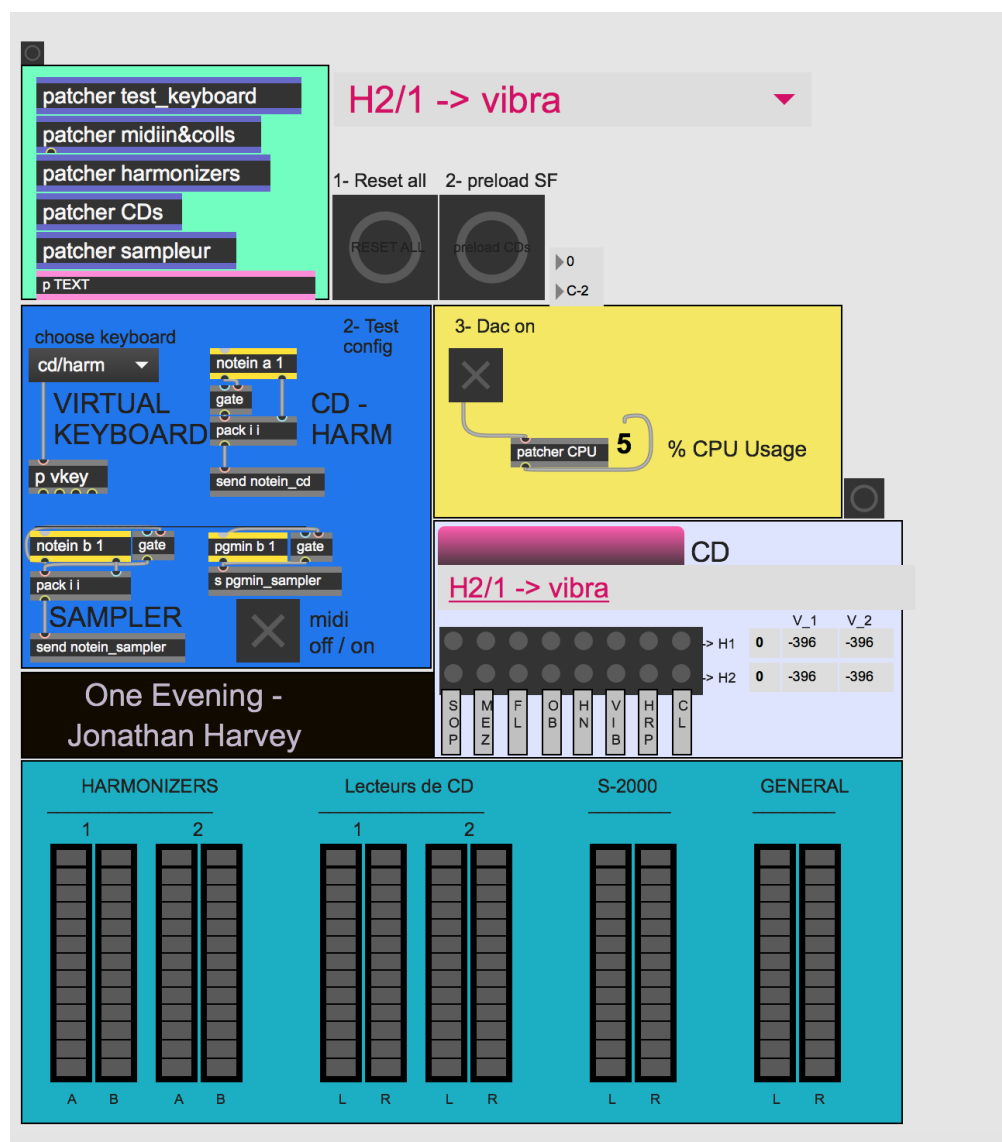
patcher test_keyboard
patcher midiin&colls
patcher harmonizers
patcher CDs
patcher sampleur
p TEXT

H2/1 -> vibra

1- Reset all
2- preload SF
RESET ALL
preload CDs
0
C-2

choose keyboard
cd/harm
2- Test config
notein a 1
gate
pack i i
send notein_cd
VIRTUAL KEYBOARD
CD - HARM
p vkey

3- Dac on
patcher CPU
5
% CPU Usage

notein b 1
gate
pack i i
send notein_sampler
SAMPLER
pgmin b 1
gate
s pgmin_sampler
midi off / on

CD
H2/1 -> vibra
V_1 V_2
-> H1 0 -396 -396
-> H2 0 -396 -396
SOP MEZ FL OB HN VIB HRP CL

One Evening - Jonathan Harvey

HARMONIZERS
1 2
A B A B
Lecteurs de CD
1 2
L R L R
S-2000
L R
GENERAL
L R